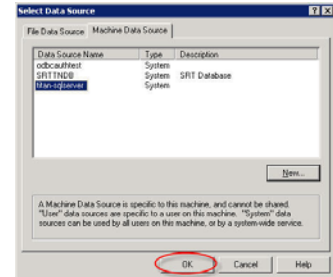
Select Data Source

File Data Source | Machine Data Source

| Data Source Name | Type | Description |
|---|---|---|
| odbcauthtest | System | |
| SRTTNDB | System | SRT Database |
| titan-sqlserver | System | |

New...

A Machine Data Source is specific to this machine, and cannot be shared. "User" data sources are specific to a user on this machine. "System" data sources can be used by all users on this machine, or by a system-wide service.

OK | Cancel | Help